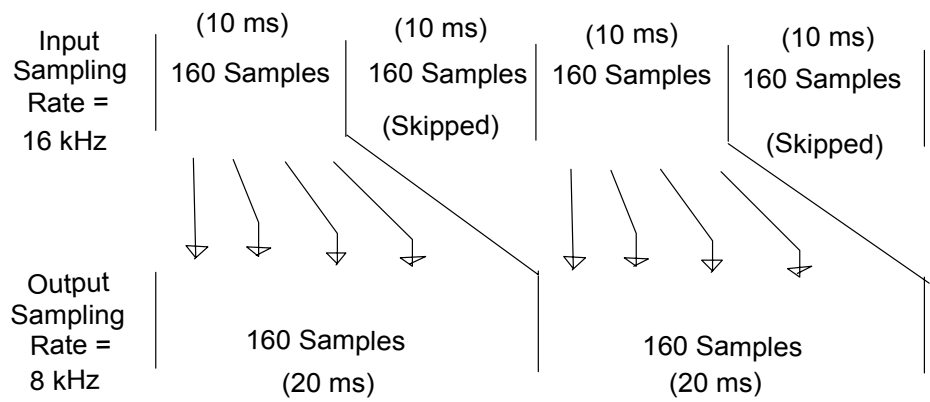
Input Sampling Rate = 16 kHz

(10 ms)
160 Samples

(10 ms)
160 Samples
(Skipped)

(10 ms)
160 Samples

(10 ms)
160 Samples
(Skipped)

Output Sampling Rate = 8 kHz

160 Samples
(20 ms)

160 Samples
(20 ms)